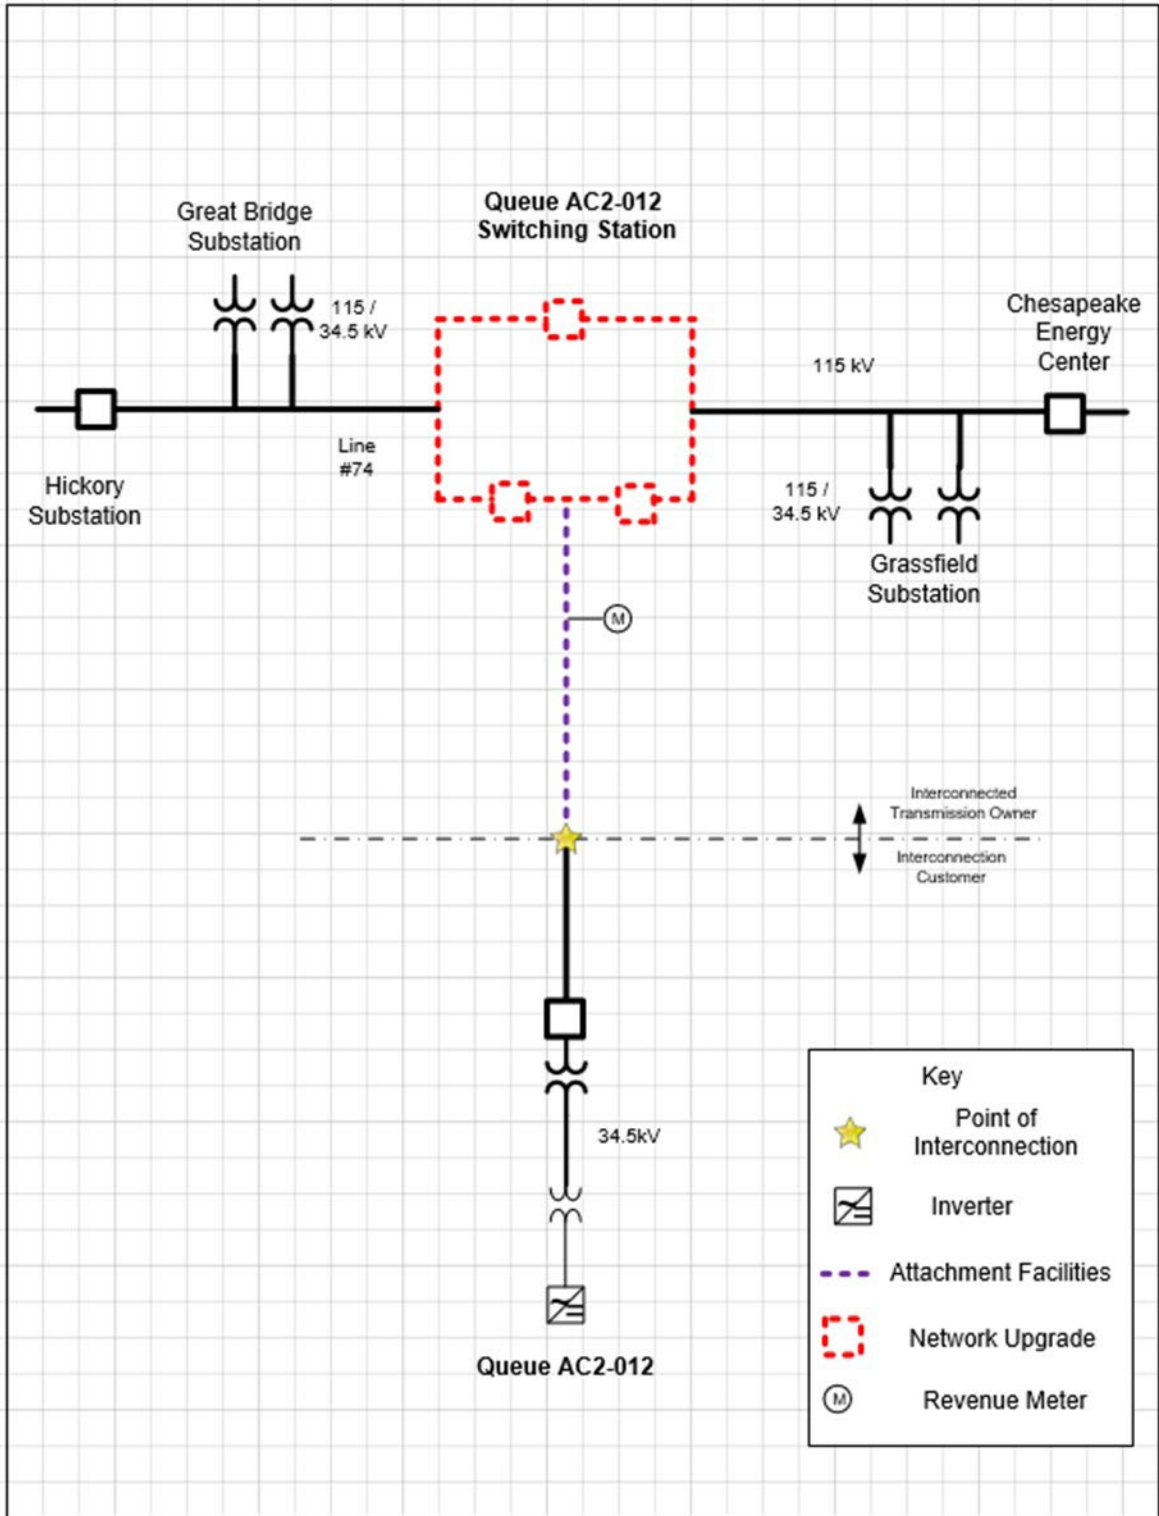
Great Bridge Substation

Queue AC2-012 Switching Station

Chesapeake Energy Center

115 / 34.5 kV

115 kV

Hickory Substation

Line #74

115 / 34.5 kV

Grassfield Substation

M

Interconnected Transmission Owner

Interconnection Customer

34.5kV

Queue AC2-012

Key

Point of Interconnection

Inverter

Attachment Facilities

Network Upgrade

M Revenue Meter